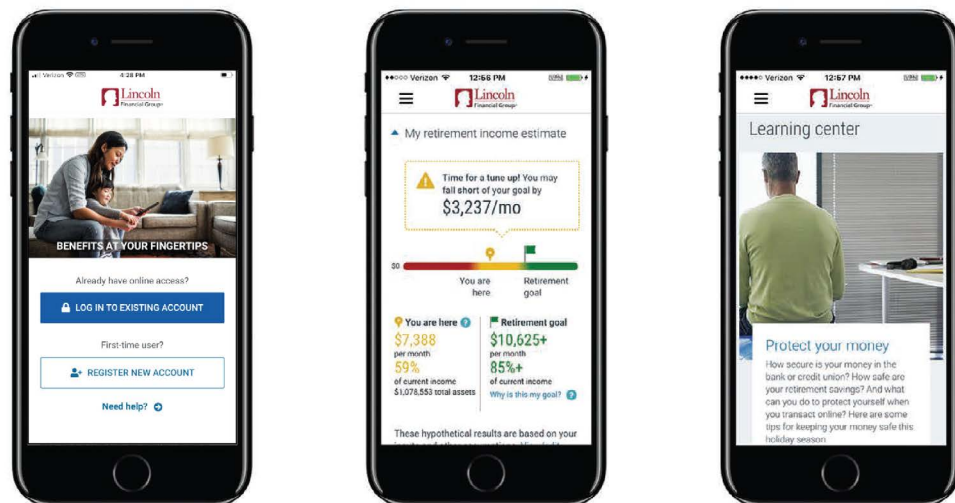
Verizon 4:28 PM

Lincoln Financial Group

BENEFITS AT YOUR FINGERTIPS

Already have online access?

LOG IN TO EXISTING ACCOUNT

First-time user?

REGISTER NEW ACCOUNT

Need help?

Verizon 12:56 PM

Lincoln Financial Group

My retirement income estimate

Time for a tune up! You may fall short of your goal by

$3,237/mo

$0

You are here

Retirement goal

You are here

$7,388

per month

59%

of current income

$1,078,553 total assets

Retirement goal

$10,625+

per month

85%+

of current income

Why is this my goal?

These hypothetical results are based on your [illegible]

Verizon 12:57 PM

Lincoln Financial Group

Learning center

Protect your money

How secure is your money in the bank or credit union? How safe are your retirement savings? And what can you do to protect yourself when you transact online? Here are some tips for keeping your money safe this holiday season.